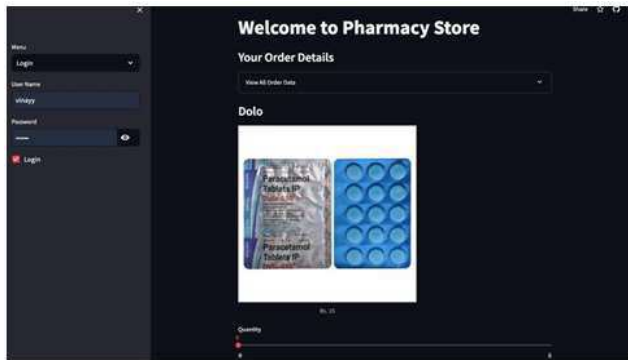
×

Menu

Login

User Name

vinayy

Password

••••••

Login

Share

Welcome to Pharmacy Store

Your Order Details

View All Order Data

Dolo

Paracetamol Tablets IP

Paracetamol Tablets IP

Rs. 15

Quantity

0

0

5